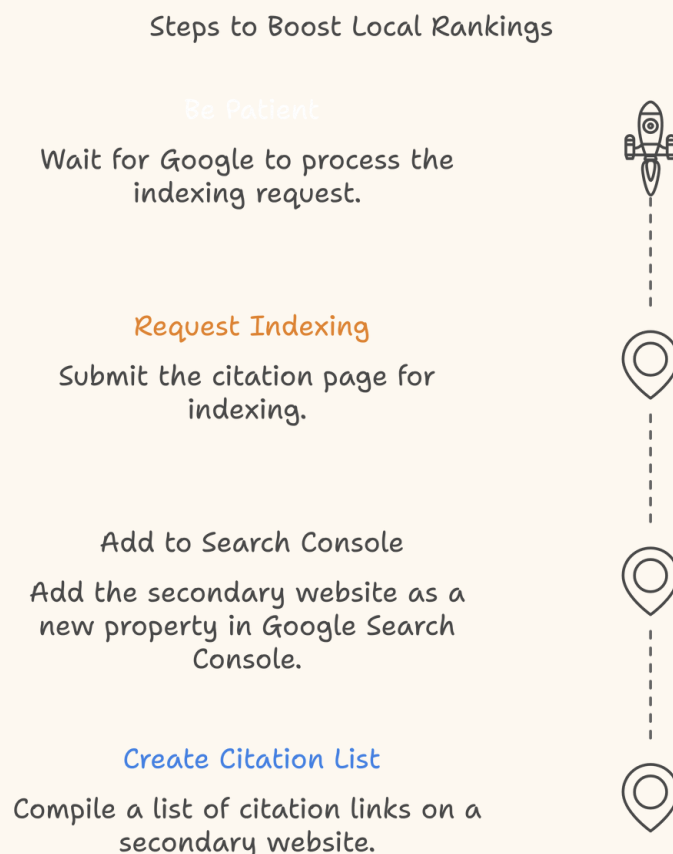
Steps to Boost Local Rankings

Be Patient

Wait for Google to process the indexing request.

Request Indexing

Submit the citation page for indexing.

Add to Search Console

Add the secondary website as a new property in Google Search Console.

Create Citation List

Compile a list of citation links on a secondary website.